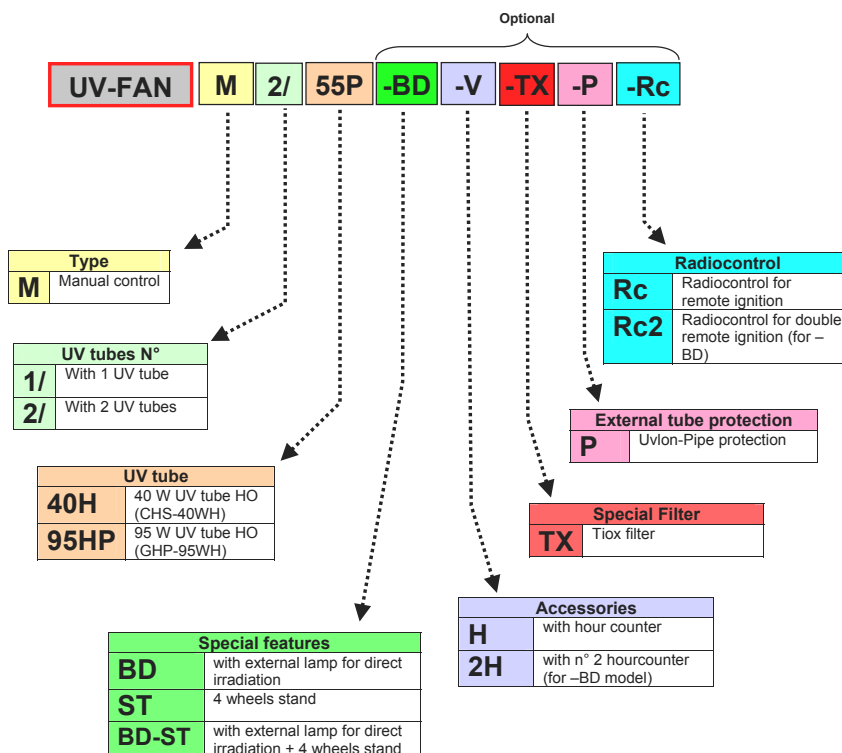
Optional

UV-FAN M 2/ 55P -BD -V -TX -P -Rc

| Type | |
|---|---|
| M | Manual control |

| UV tubes N° | |
|---|---|
| 1/ | With 1 UV tube |
| 2/ | With 2 UV tubes |

| UV tube | |
|---|---|
| 40H | 40 W UV tube HO (CHS-40WH) |
| 95HP | 95 W UV tube HO (GHP-95WH) |

| Special features | |
|---|---|
| BD | with external lamp for direct irradiation |
| ST | 4 wheels stand |
| BD-ST | with external lamp for direct irradiation + 4 wheels stand |

| Accessories | |
|---|---|
| H | with hour counter |
| 2H | with n° 2 hourcounter (for –BD model) |

| Special Filter | |
|---|---|
| TX | Tiox filter |

| External tube protection | |
|---|---|
| P | Uvlon-Pipe protection |

| Radiocontrol | |
|---|---|
| Rc | Radiocontrol for remote ignition |
| Rc2 | Radiocontrol for double remote ignition (for – BD) |